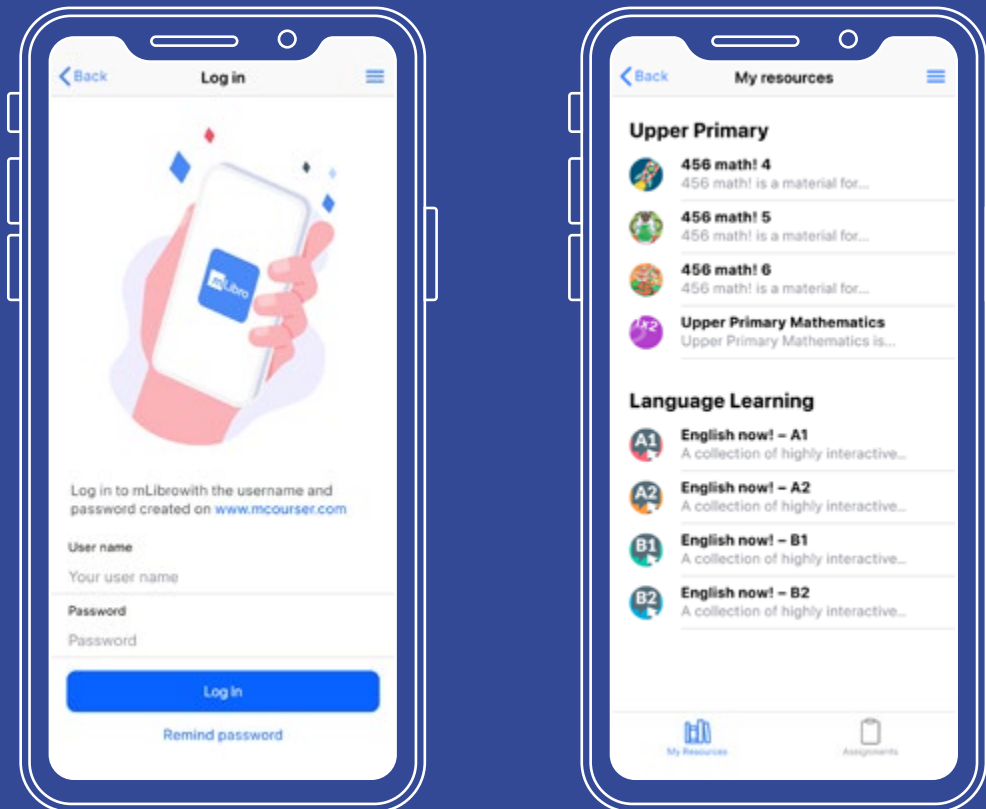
Back

Log in

mLibro

Log in to mLibrowith the username and password created on www.mcourser.com

User name

Your user name

Password

Password

Log In

Remind password

Back

My resources

Upper Primary

456 math! 4
456 math! is a material for...

456 math! 5
456 math! is a material for...

456 math! 6
456 math! is a material for...

Upper Primary Mathematics
Upper Primary Mathematics is...

Language Learning

A1
English now! – A1
A collection of highly interactive...

A2
English now! – A2
A collection of highly interactive...

B1
English now! – B1
A collection of highly interactive...

B2
English now! – B2
A collection of highly interactive...

My Resources

Assignments